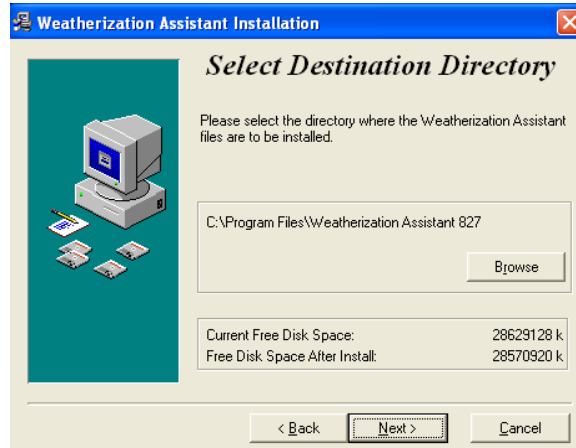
Weatherization Assistant Installation

Select Destination Directory

Please select the directory where the Weatherization Assistant files are to be installed.

C:\Program Files\Weatherization Assistant 827

Browse

| Current Free Disk Space: | 28629128 k |
|---|---|
| Free Disk Space After Install: | 28570920 k |

< Back
Next >
Cancel